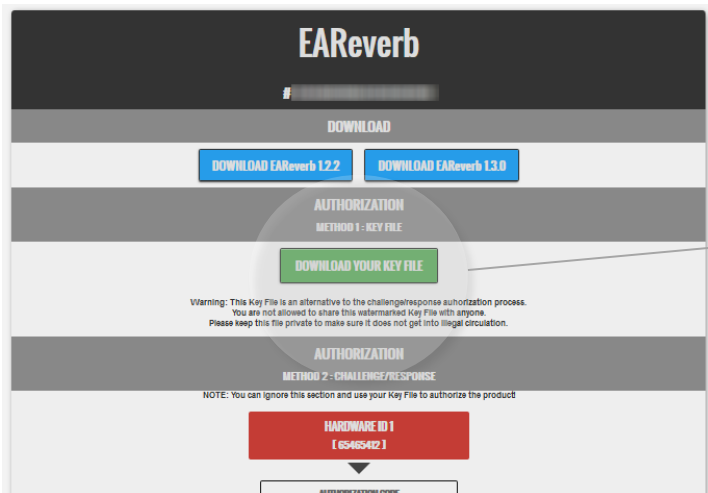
EAReverb

#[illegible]

DOWNLOAD

DOWNLOAD EAReverb 1.2.2

DOWNLOAD EAReverb 1.3.0

AUTHORIZATION

METHOD 1 : KEY FILE

DOWNLOAD YOUR KEY FILE

Warning: This Key File is an alternative to the challenge/response auhorization process.
You are not allowed to share this watermarked Key File with anyone.
Please keep this file private to make sure it does not get into illegal circulation.

AUTHORIZATION

METHOD 2 : CHALLENGE/RESPONSE

NOTE: You can ignore this section and use your Key File to authorize the product!

HARDWARE ID 1
[ 65465412 ]

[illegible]